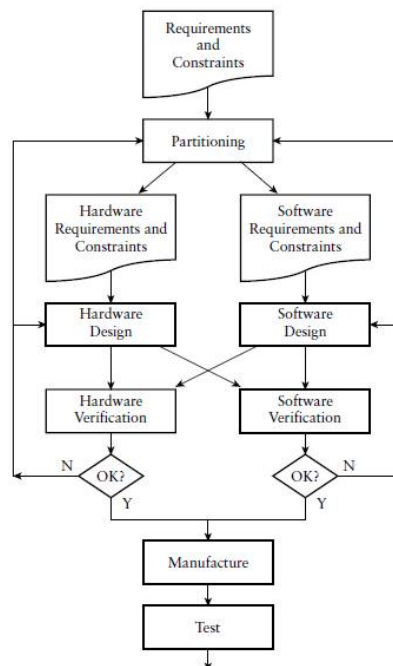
Requirements and Constraints

Partitioning

Hardware Requirements and Constraints

Software Requirements and Constraints

Hardware Design

Software Design

Hardware Verification

Software Verification

N

OK?

Y

OK?

N

Y

Manufacture

Test